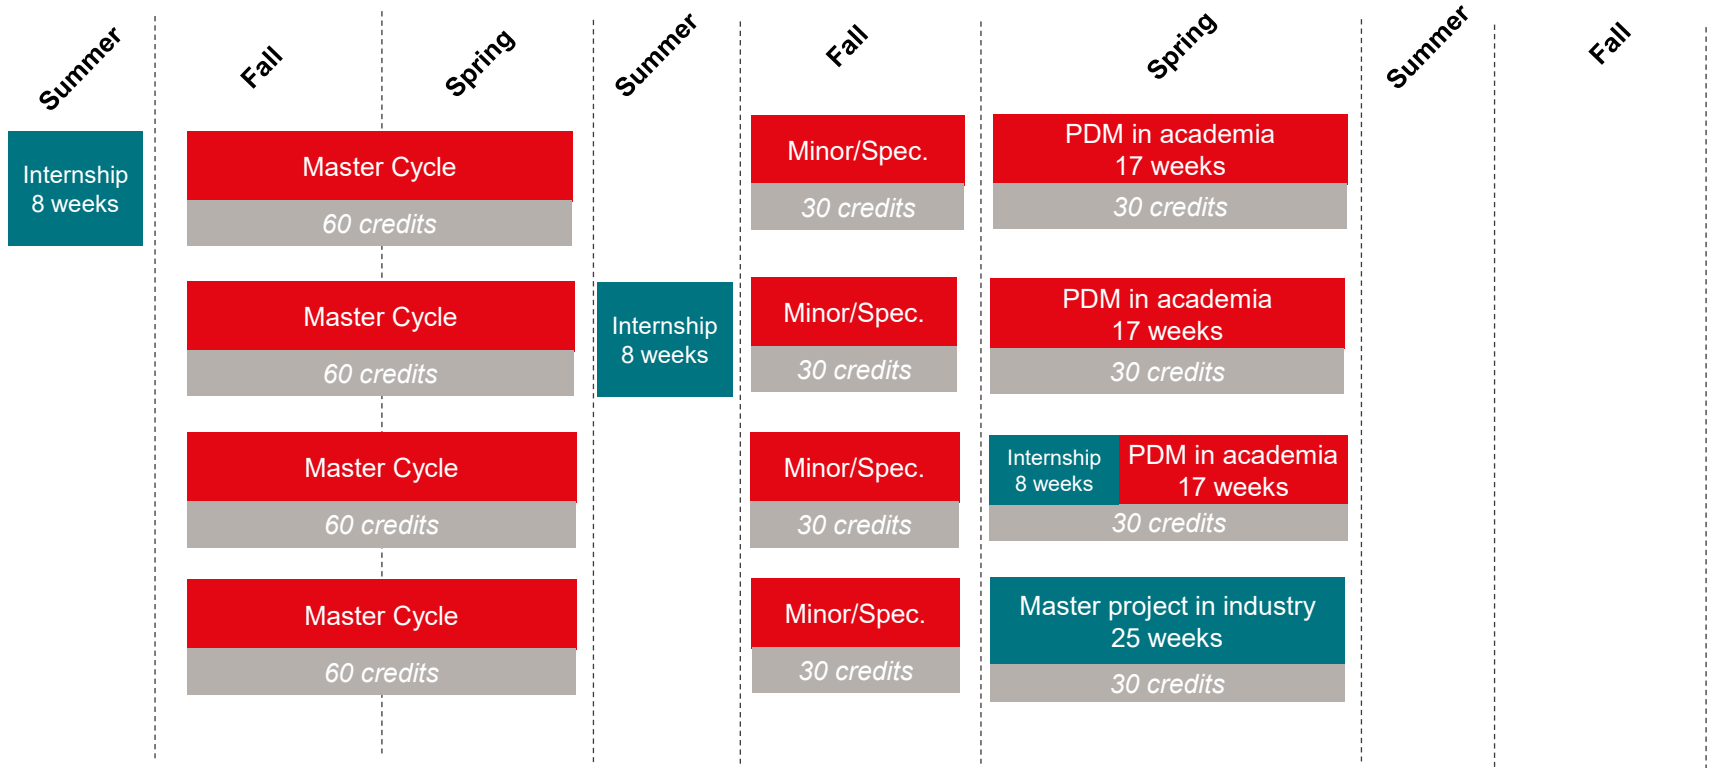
Summer Fall Spring Summer Fall Spring Summer Fall

Internship
8 weeks

Master Cycle
60 credits

Minor/Spec.
30 credits

PDM in academia
17 weeks
30 credits

Master Cycle
60 credits

Internship
8 weeks

Minor/Spec.
30 credits

PDM in academia
17 weeks
30 credits

Master Cycle
60 credits

Minor/Spec.
30 credits

Internship
8 weeks

PDM in academia
17 weeks
30 credits

Master Cycle
60 credits

Minor/Spec.
30 credits

Master project in industry
25 weeks
30 credits